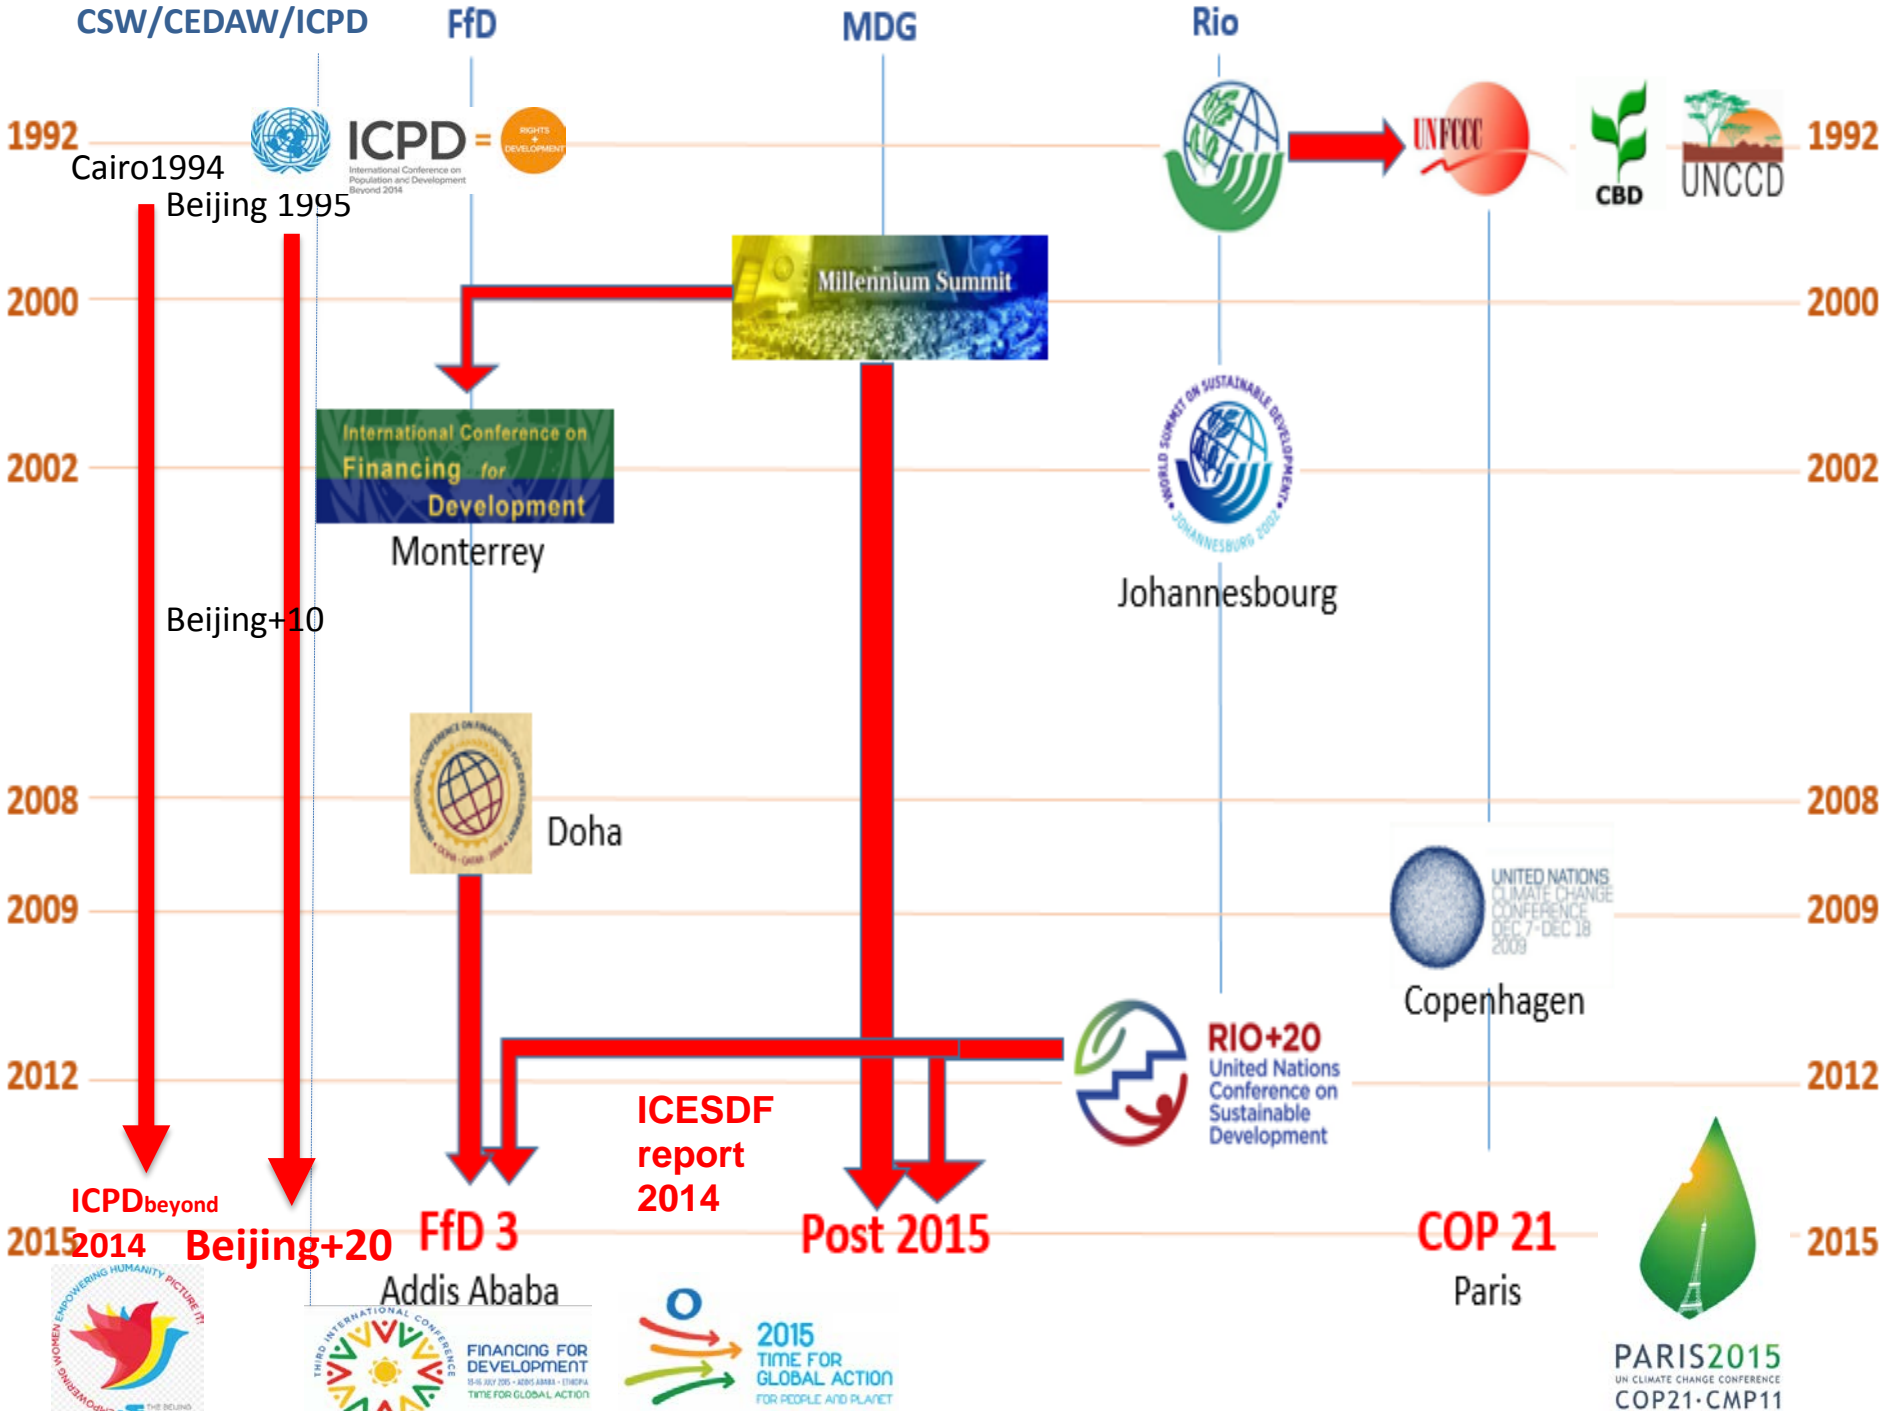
CSW/CEDAW/ICPD

FfD

MDG

Rio

1992

ICPD = RIGHTS + DEVELOPMENT

International Conference on Population and Development Beyond 2014

UNFCCC

CBD

UNCCD

1992

Cairo1994

Beijing 1995

2000

Millennium Summit

2000

2002

International Conference on Financing for Development

Monterrey

WORLD SUMMIT ON SUSTAINABLE DEVELOPMENT JOHANNESBURG 2002

2002

Johannesbourg

Beijing+10

2008

Doha

2008

2009

UNITED NATIONS CLIMATE CHANGE CONFERENCE DEC 7-DEC 18 2009

2009

Copenhagen

2012

RIO+20 United Nations Conference on Sustainable Development

2012

ICESDF report 2014

ICPDbeyond 2014

2015

Beijing+20

FfD 3

Post 2015

COP 21

2015

Addis Ababa

Paris

EMPOWERING WOMEN EMPOWERING HUMANITY PICTURE IT!

THIRD INTERNATIONAL CONFERENCE FINANCING FOR DEVELOPMENT TIME FOR GLOBAL ACTION

2015 TIME FOR GLOBAL ACTION FOR PEOPLE AND PLANET

PARIS2015 UN CLIMATE CHANGE CONFERENCE COP21·CMP11